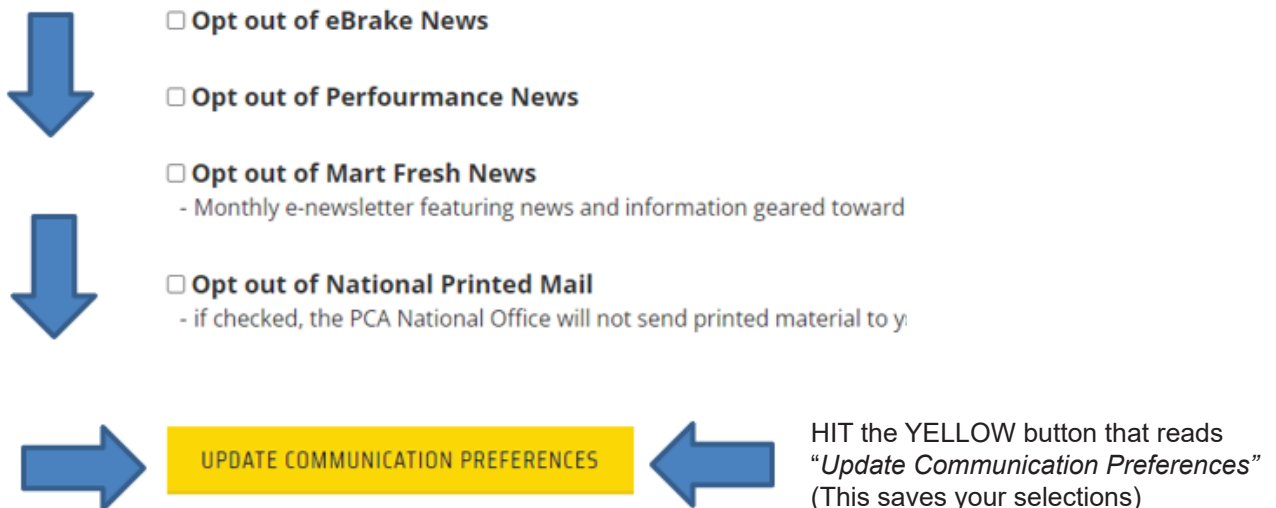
☐ Opt out of eBrake News

☐ Opt out of Perfourmance News

☐ Opt out of Mart Fresh News
- Monthly e-newsletter featuring news and information geared toward

☐ Opt out of National Printed Mail
- if checked, the PCA National Office will not send printed material to y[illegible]

UPDATE COMMUNICATION PREFERENCES

HIT the YELLOW button that reads "*Update Communication Preferences"* (This saves your selections)